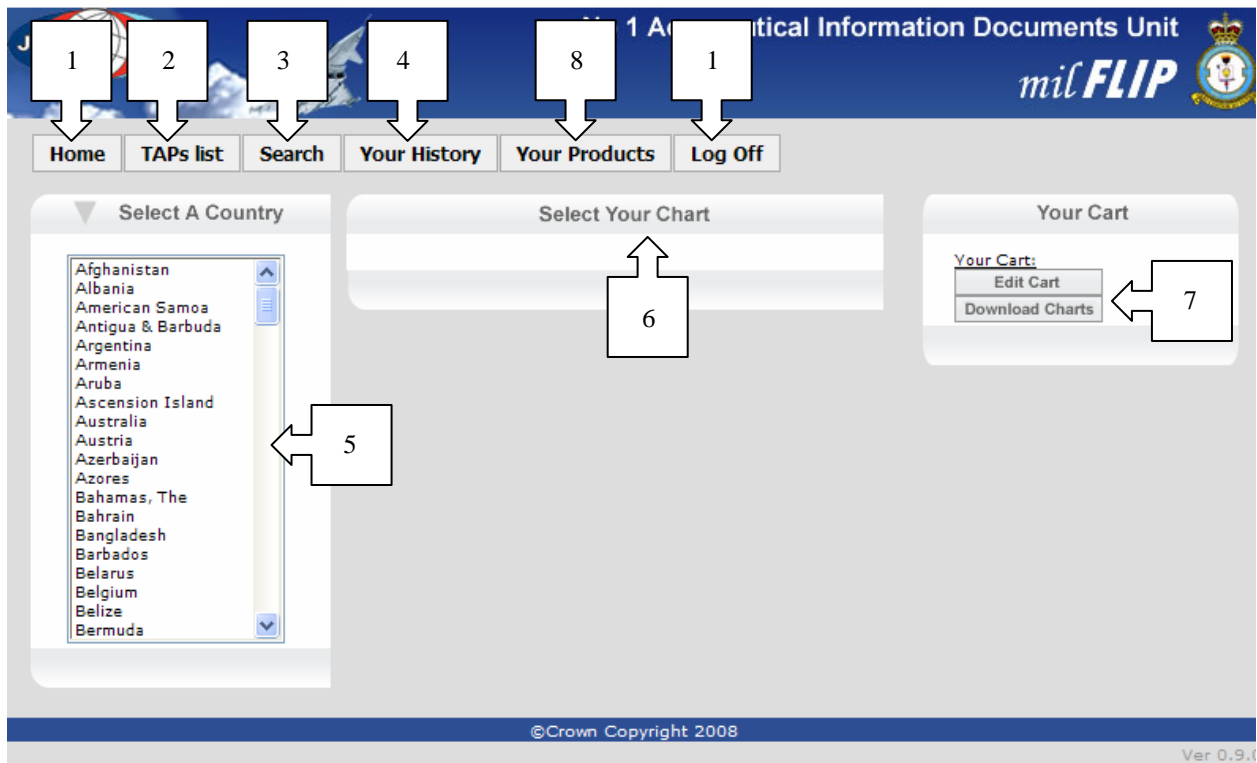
J

1 2 3 4 8 1

No 1 A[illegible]tical Information Documents Unit

milFLIP

Home | TAPs list | Search | Your History | Your Products | Log Off

Select A Country

Afghanistan
Albania
American Samoa
Antigua & Barbuda
Argentina
Armenia
Aruba
Ascension Island
Australia
Austria
Azerbaijan
Azores
Bahamas, The
Bahrain
Bangladesh
Barbados
Belarus
Belgium
Belize
Bermuda

5

Select Your Chart

6

Your Cart

Your Cart:
Edit Cart
Download Charts

7

©Crown Copyright 2008

Ver 0.9.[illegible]